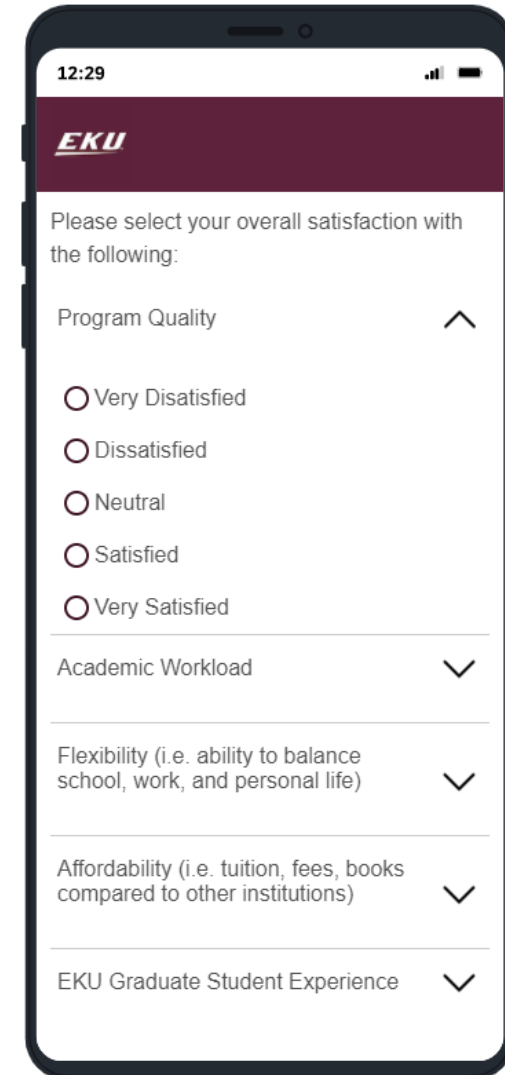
12:29

EKU

Please select your overall satisfaction with the following:

Program Quality

Very Disatisfied

Dissatisfied

Neutral

Satisfied

Very Satisfied

Academic Workload

Flexibility (i.e. ability to balance school, work, and personal life)

Affordability (i.e. tuition, fees, books compared to other institutions)

EKU Graduate Student Experience